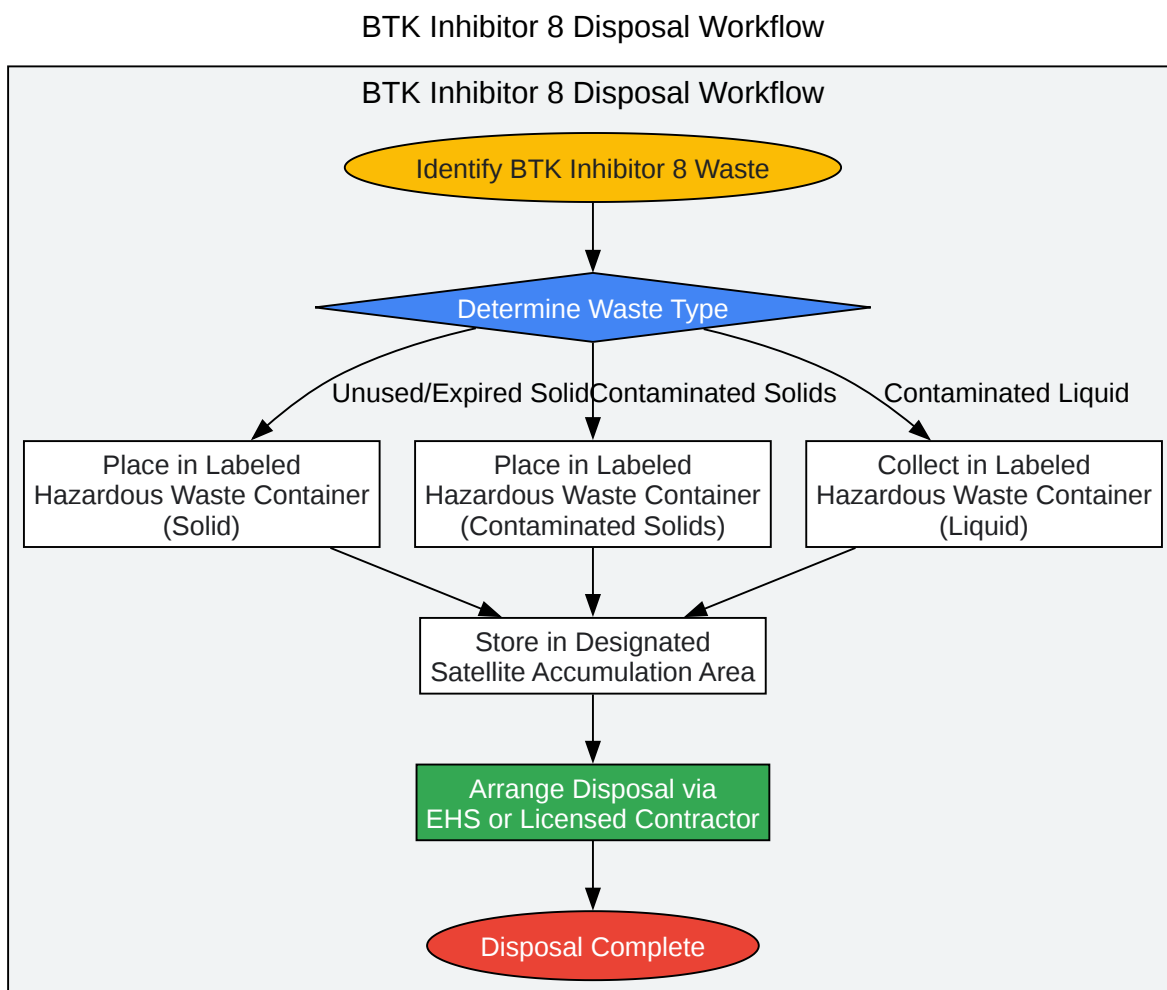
BTK Inhibitor 8 Disposal Workflow

BTK Inhibitor 8 Disposal Workflow

Identify BTK Inhibitor 8 Waste

Determine Waste Type

Unused/Expired Solid

Contaminated Solids

Contaminated Liquid

Place in Labeled Hazardous Waste Container (Solid)

Place in Labeled Hazardous Waste Container (Contaminated Solids)

Collect in Labeled Hazardous Waste Container (Liquid)

Store in Designated Satellite Accumulation Area

Arrange Disposal via EHS or Licensed Contractor

Disposal Complete